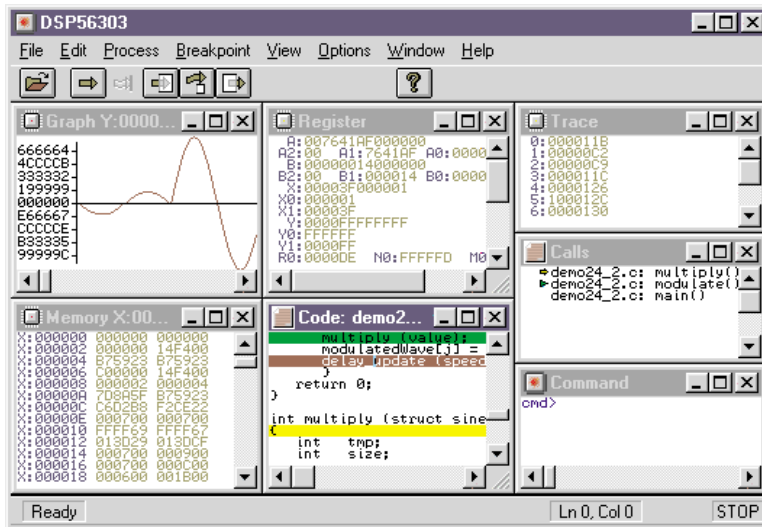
DSP56303
File Edit Process Breakpoint View Options Window Help

Graph Y:0000...
666664
4CCCCB
333332
199999
000000
E66667
CCCCCE
B33335
99999C

Register
A:007641AF000000
A2:00 A1:7641AF A0:0000
B:00000014000000
B2:00 B1:000014 B0:0000
X:00003F000001
X0:000001
X1:00003F
Y:0000FFFFFFFF
Y0:FFFFFF
Y1:0000FF
R0:0000DE N0:FFFFFD M0

Trace
0:000011B
1:00000C2
2:00000C9
3:000011C
4:0000126
5:100012C
6:0000130

Calls
demo24_2.c: multiply()
demo24_2.c: modulate()
demo24_2.c: main()

Memory X:00...
X:000000 000000 000000
X:000002 000000 14F400
X:000004 B75923 B75923
X:000006 C00000 14F400
X:000008 000002 000004
X:00000A 7D8A5F B75923
X:00000C C602B8 F2CE22
X:00000E 000700 000700
X:000010 FFFF69 FFFF67
X:000012 013D29 013DCF
X:000014 000700 000900
X:000016 000700 000C00
X:000018 000600 001B00

Code: demo2...
multiply (value);
modulatedWave[j] =
delay update (speed
}
return 0;
}

int multiply (struct sine
{
int tmp;
int size;

Command
cmd>

Ready
Ln 0, Col 0
STOP